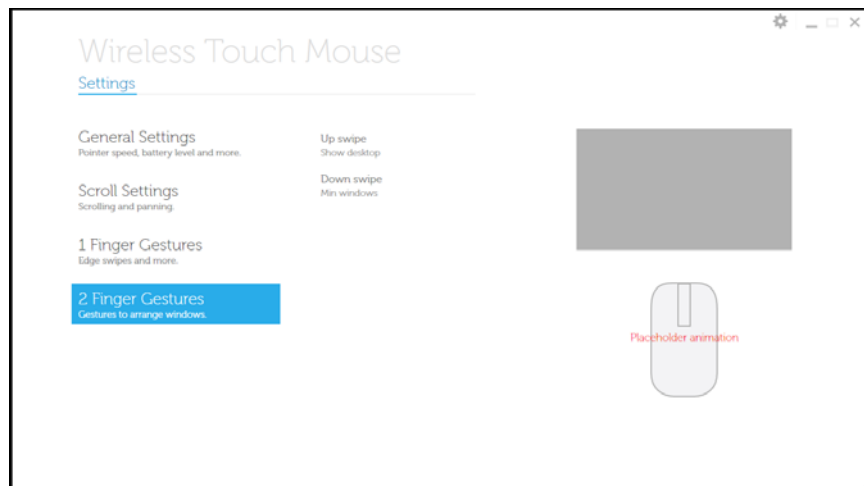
Wireless Touch Mouse

Settings

General Settings
Pointer speed, battery level and more.

Scroll Settings
Scrolling and panning.

1 Finger Gestures
Edge swipes and more.

2 Finger Gestures
Gestures to arrange windows.

Up swipe
Show desktop

Down swipe
Min windows

Placeholder animation